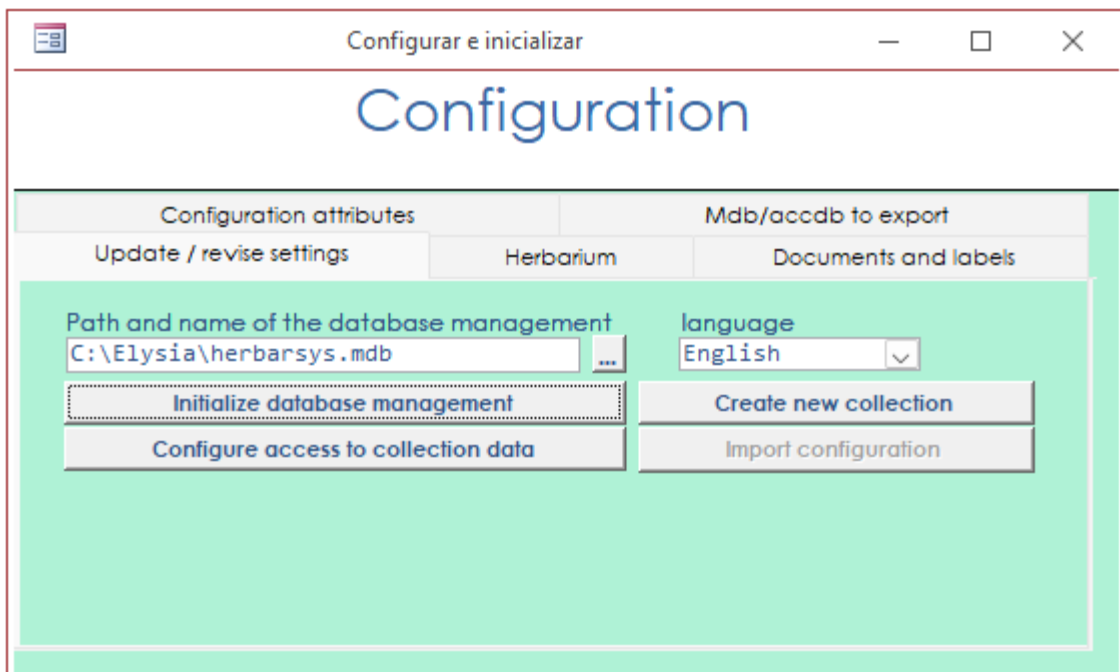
Configurar e inicializar

Configuration

Configuration attributes
Mdb/accdb to export
Update / revise settings
Herbarium
Documents and labels

Path and name of the database management
C:\Elysia\herbarsys.mdb
...
language
English

Initialize database management
Create new collection
Configure access to collection data
Import configuration